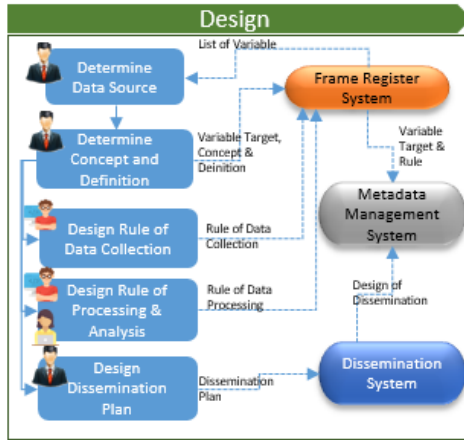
Design

Determine Data Source

List of Variable

Frame Register System

Determine Concept and Definition

Variable Target, Concept & Deinition

Variable Target & Rule

Metadata Management System

Design Rule of Data Collection

Rule of Data Collection

Design Rule of Processing & Analysis

Rule of Data Processing

Design of Dissemination

Design Dissemination Plan

Dissemination Plan

Dissemination System